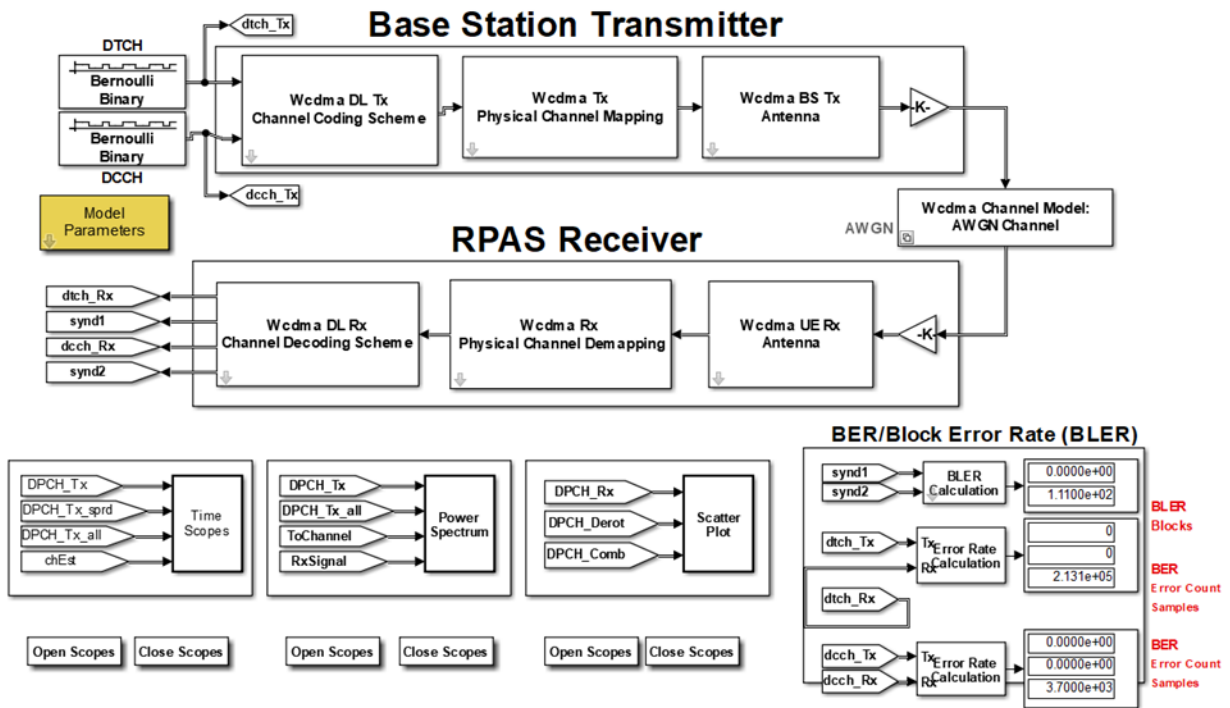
Base Station Transmitter

dtch_Tx

DTCH

Bernoulli Binary

Bernoulli Binary

DCCH

dcch_Tx

Wcdma DL Tx Channel Coding Scheme

Wcdma Tx Physical Channel Mapping

Wcdma BS Tx Antenna

-K-

Model Parameters

Wcdma Channel Model: AWGN Channel

AWGN

RPAS Receiver

dtch_Rx

synd1

dcch_Rx

synd2

Wcdma DL Rx Channel Decoding Scheme

Wcdma Rx Physical Channel Demapping

Wcdma UE Rx Antenna

-K-

BER/Block Error Rate (BLER)

DPCH_Tx

DPCH_Tx_sprd

DPCH_Tx_all

chEst

Time Scopes

DPCH_Tx

DPCH_Tx_all

ToChannel

RxSignal

Power Spectrum

DPCH_Rx

DPCH_Derot

DPCH_Comb

Scatter Plot

synd1

synd2

BLER Calculation

0.0000e+00

1.1100e+02

BLER

Blocks

dtch_Tx

Tx

Rx

Error Rate Calculation

0

0

2.131e+05

BER

Error Count

Samples

dtch_Rx

dcch_Tx

dcch_Rx

Tx

Rx

Error Rate Calculation

0.0000e+00

0.0000e+00

3.7000e+03

BER

Error Count

Samples

Open Scopes

Close Scopes

Open Scopes

Close Scopes

Open Scopes

Close Scopes